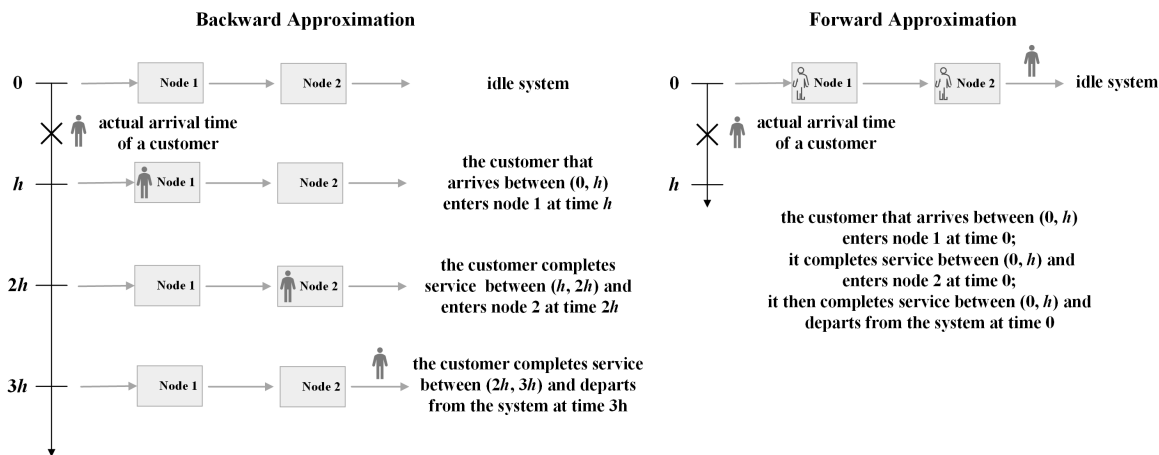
Backward Approximation

0

Node 1

Node 2

idle system

actual arrival time of a customer

$h$

Node 1

Node 2

the customer that arrives between $(0, h)$ enters node 1 at time $h$

$2h$

Node 1

Node 2

the customer completes service between $(h, 2h)$ and enters node 2 at time $2h$

$3h$

Node 1

Node 2

the customer completes service between $(2h, 3h)$ and departs from the system at time 3h

Forward Approximation

0

Node 1

Node 2

idle system

actual arrival time of a customer

$h$

the customer that arrives between $(0, h)$ enters node 1 at time 0; it completes service between $(0, h)$ and enters node 2 at time 0; it then completes service between $(0, h)$ and departs from the system at time 0